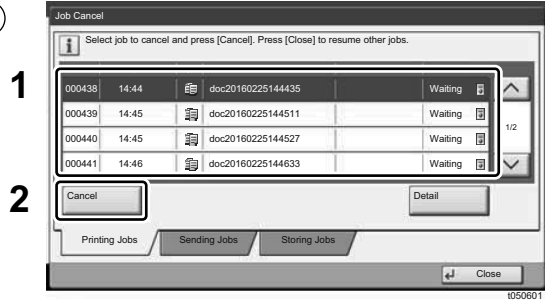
Job Cancel

Select job to cancel and press [Cancel]. Press [Close] to resume other jobs.

1

| 000438 | 14:44 | doc20160225144435 | Waiting |
|---|---|---|---|
| 000439 | 14:45 | doc20160225144511 | Waiting |
| 000440 | 14:45 | doc20160225144527 | Waiting |
| 000441 | 14:46 | doc20160225144633 | Waiting |

1/2

2

Cancel

Detail

Printing Jobs

Sending Jobs

Storing Jobs

Close

t050601